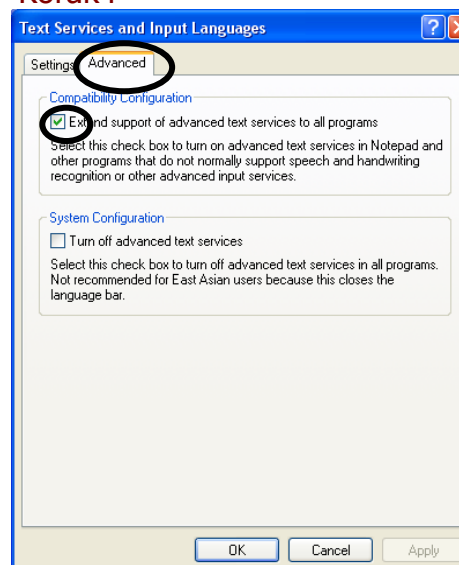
Text Services and Input Languages

Settings | Advanced

Compatibility Configuration

Extend support of advanced text services to all programs

Select this check box to turn on advanced text services in Notepad and other programs that do not normally support speech and handwriting recognition or other advanced input services.

System Configuration

Turn off advanced text services

Select this check box to turn off advanced text services in all programs. Not recommended for East Asian users because this closes the language bar.

OK | Cancel | Apply